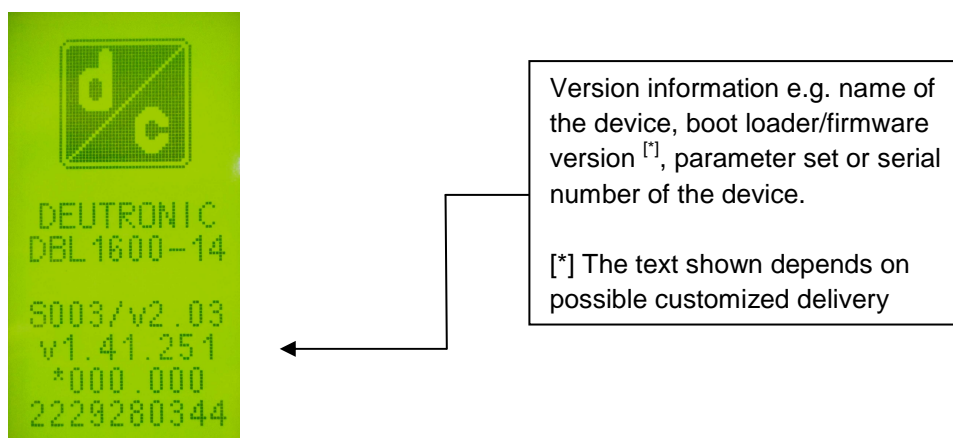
d c

DEUTRONIC
DBL1600-14

S003/v2.03
v1.41.251
*000.000
2229280344

Version information e.g. name of the device, boot loader/firmware version $^{[*]}$, parameter set or serial number of the device.

[*] The text shown depends on possible customized delivery